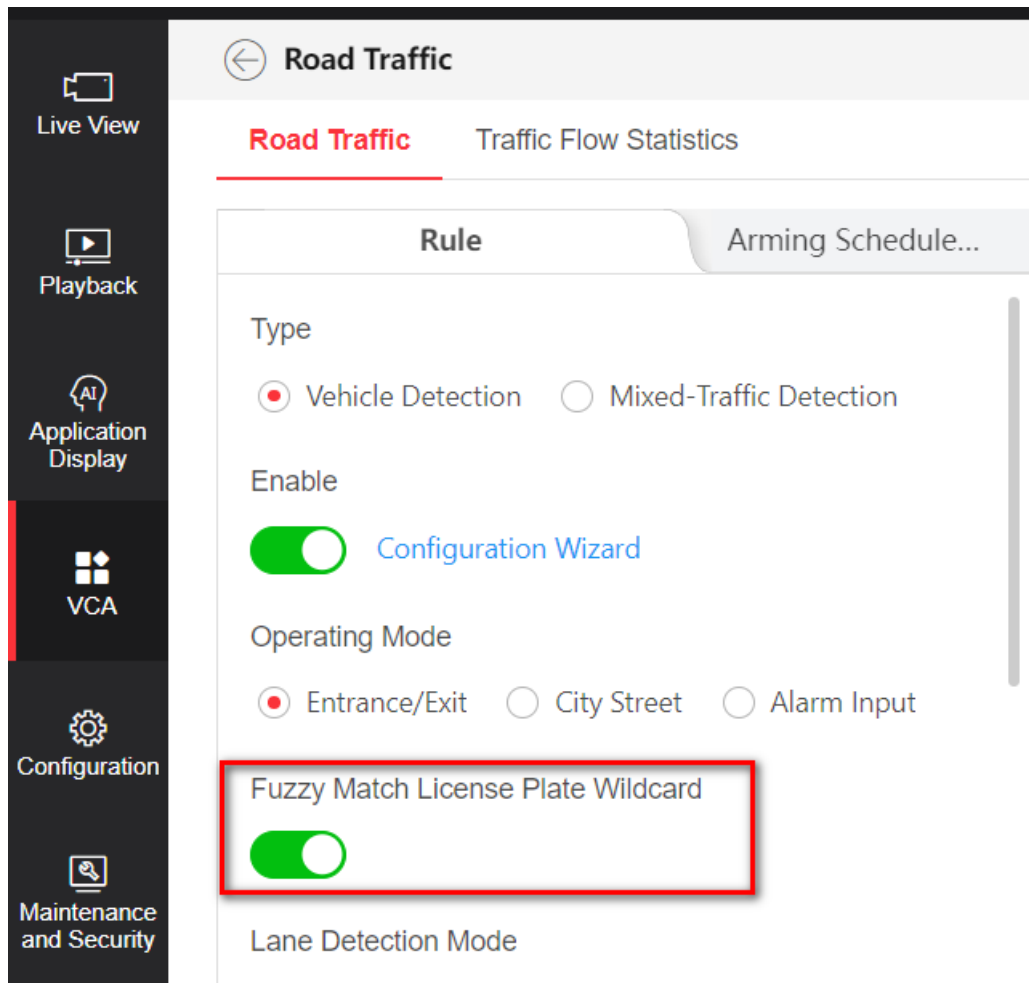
Live View

Playback

AI

Application Display

VCA

Configuration

Maintenance and Security

Road Traffic

Road Traffic | Traffic Flow Statistics

Rule | Arming Schedule...

Type

Vehicle Detection | Mixed-Traffic Detection

Enable

Configuration Wizard

Operating Mode

Entrance/Exit | City Street | Alarm Input

Fuzzy Match License Plate Wildcard

Lane Detection Mode